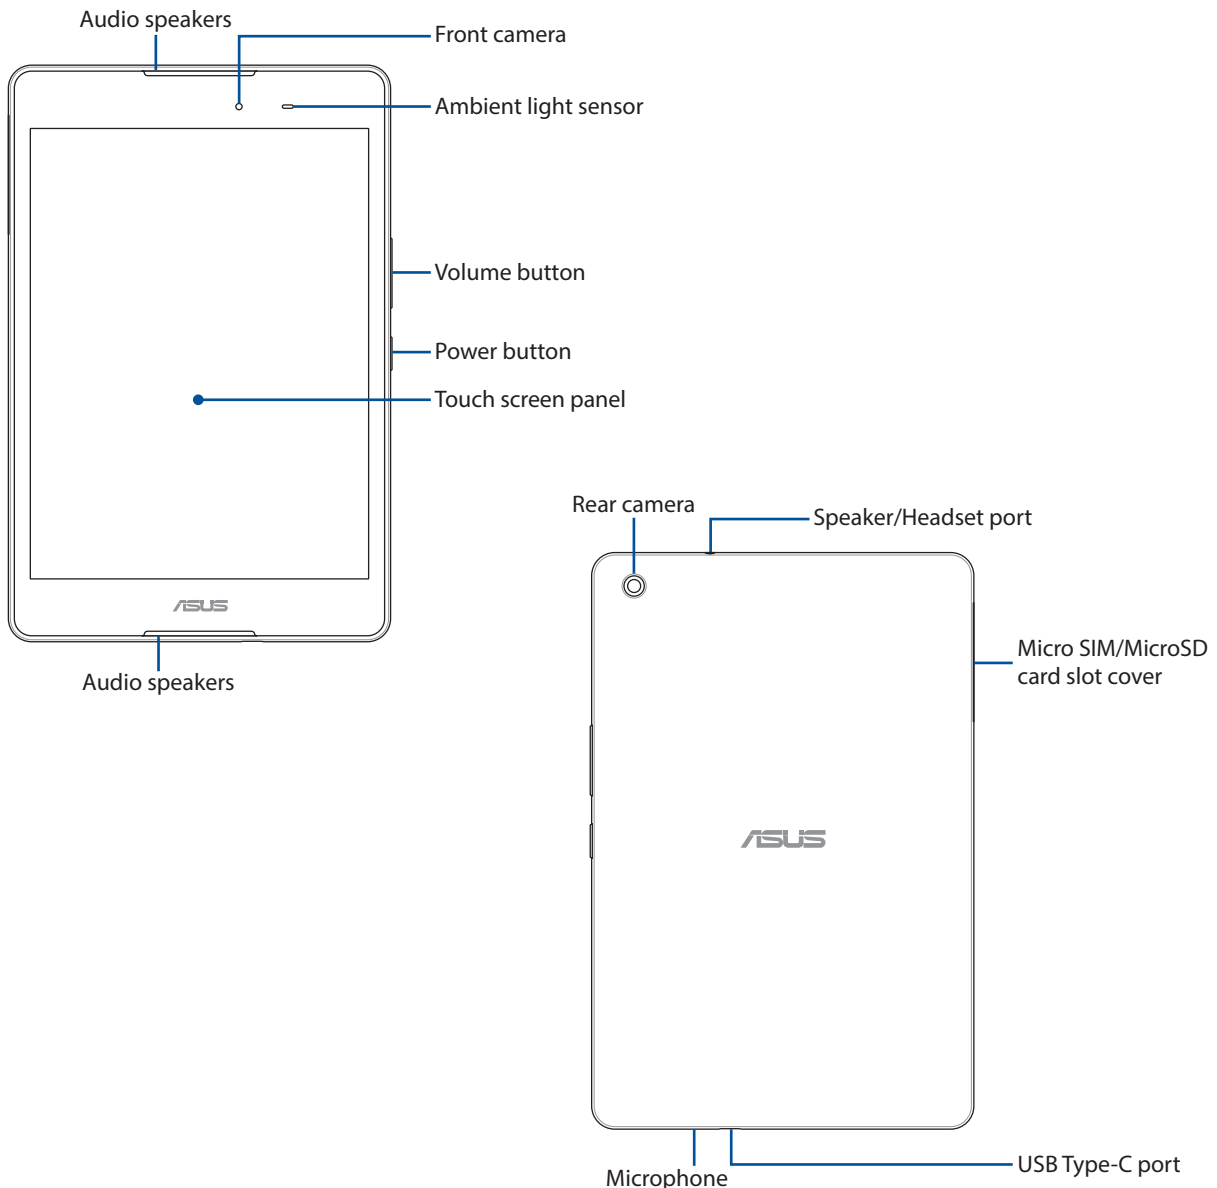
Audio speakers

Front camera

Ambient light sensor

Volume button

Power button

Touch screen panel

ASUS

Audio speakers

Rear camera

Speaker/Headset port

Micro SIM/MicroSD card slot cover

ASUS

Microphone

USB Type-C port